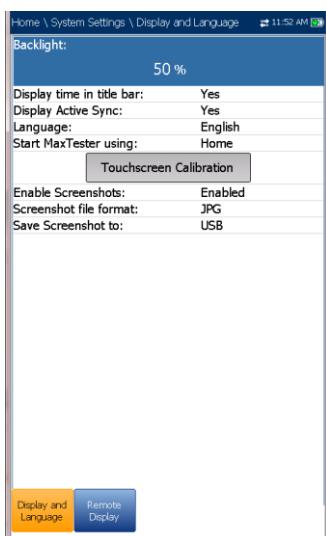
Home \ System Settings \ Display and Language 11:52 AM

Backlight:

50 %

| | |
|---|---|
| Display time in title bar: | Yes |
| Display Active Sync: | Yes |
| Language: | English |
| Start MaxTester using: | Home |

Touchscreen Calibration

| | |
|---|---|
| Enable Screenshots: | Enabled |
| Screenshot file format: | JPG |
| Save Screenshot to: | USB |

Display and Language

Remote Display